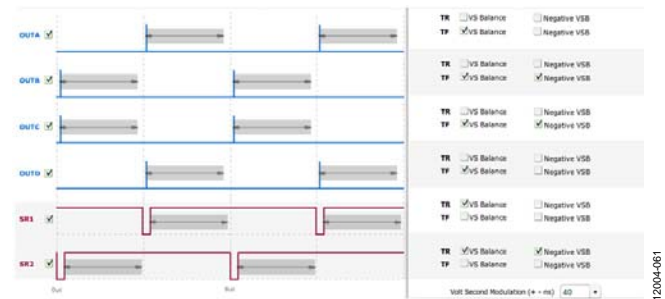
OUTA
OUTB
OUTC
OUTD
SR1
SR2
0ut
0ut

TR VS Balance Negative VSB
TF VS Balance Negative VSB

TR VS Balance Negative VSB
TF VS Balance Negative VSB

TR VS Balance Negative VSB
TF VS Balance Negative VSB

TR VS Balance Negative VSB
TF VS Balance Negative VSB

TR VS Balance Negative VSB
TF VS Balance Negative VSB

TR VS Balance Negative VSB
TF VS Balance Negative VSB

Volt Second Modulation (+ - ns) 40

12004-061